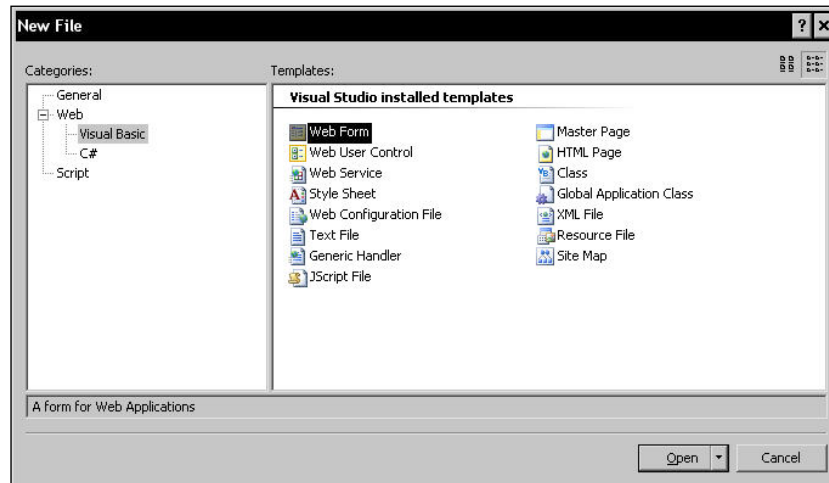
New File

? ×

Categories:

General
Web
Visual Basic
C#
Script

Templates:

Visual Studio installed templates

Web Form
Web User Control
Web Service
Style Sheet
Web Configuration File
Text File
Generic Handler
JScript File

Master Page
HTML Page
Class
Global Application Class
XML File
Resource File
Site Map

A form for Web Applications

Open

Cancel